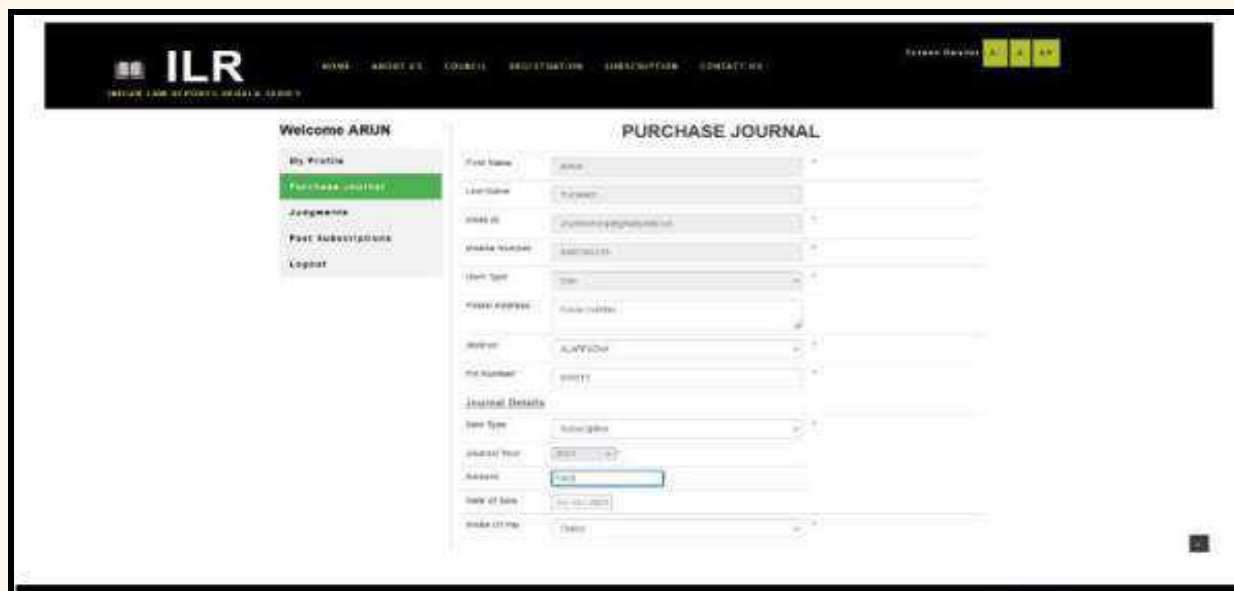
ILR

INDIAN LAW REPORTS KERALA SERIES

HOME ABOUT US COUNCIL REGISTRATION SUBSCRIPTION CONTACT US

Screen Reader A A A+

Welcome ARUN

My Profile

Purchase Journal

Judgments

Past Subscriptions

Logout

PURCHASE JOURNAL

First Name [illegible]

Last Name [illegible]

Email ID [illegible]

Mobile Number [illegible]

User Type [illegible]

Postal Address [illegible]

District ALAPPUZHA

Pin Number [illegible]

Journal Details

Sale Type Subscription

Journal Year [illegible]

Amount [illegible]

Date of Sale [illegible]

Mode Of Pay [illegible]